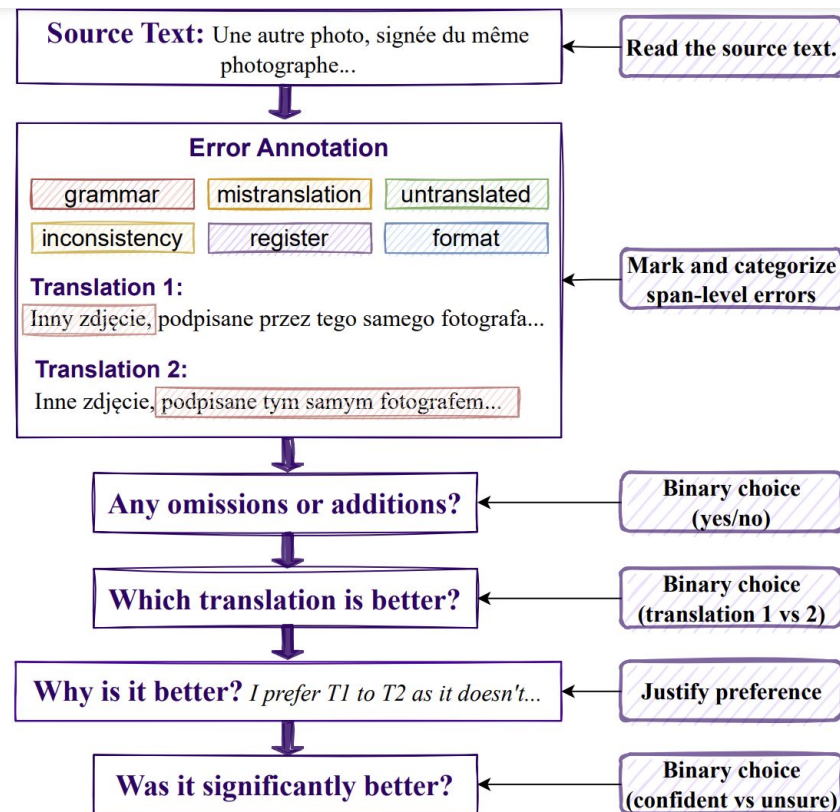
Source Text: Une autre photo, signée du même photographe...

Read the source text.

Error Annotation

grammar
mistranslation
untranslated
inconsistency
register
format

Translation 1:
Inny zdjęcie, podpisane przez tego samego fotografa...

Translation 2:
Inne zdjęcie, podpisane tym samym fotografem...

Mark and categorize span-level errors

Any omissions or additions?

Binary choice (yes/no)

Which translation is better?

Binary choice (translation 1 vs 2)

Why is it better? I prefer T1 to T2 as it doesn't...

Justify preference

Was it significantly better?

Binary choice (confident vs unsure)